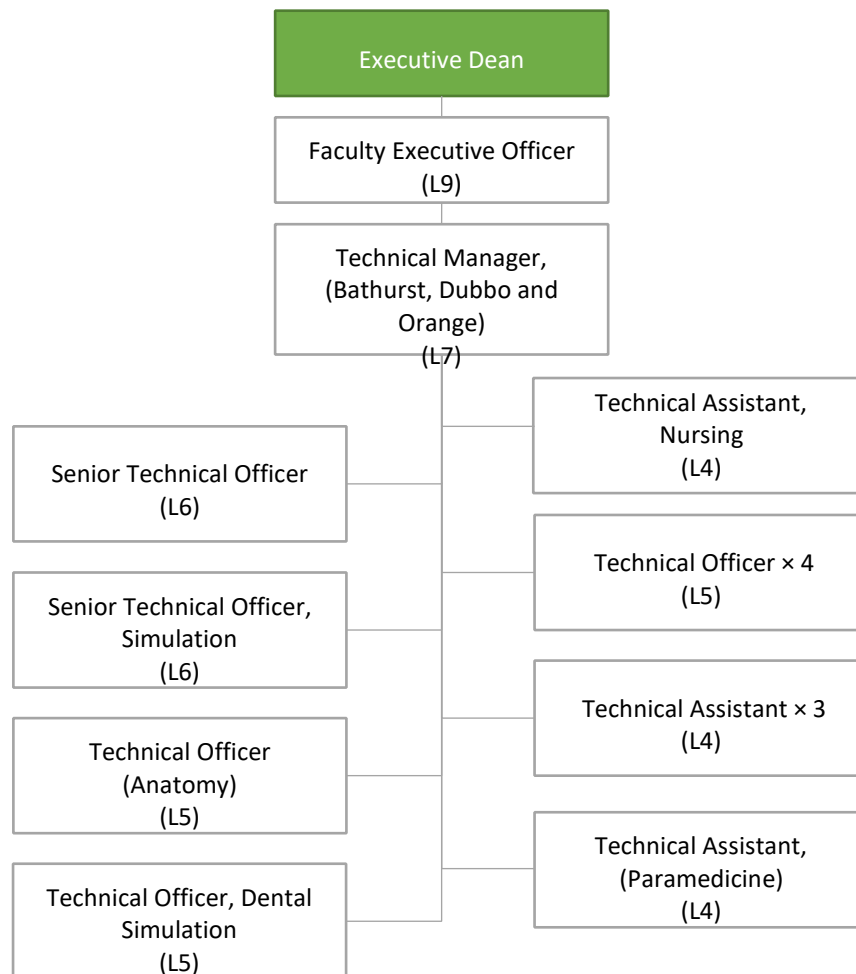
Executive Dean

Faculty Executive Officer
(L9)

Technical Manager, (Bathurst, Dubbo and Orange)
(L7)

Technical Assistant, Nursing
(L4)

Senior Technical Officer
(L6)

Technical Officer × 4
(L5)

Senior Technical Officer, Simulation
(L6)

Technical Assistant × 3
(L4)

Technical Officer (Anatomy)
(L5)

Technical Assistant, (Paramedicine)
(L4)

Technical Officer, Dental Simulation
(L5)